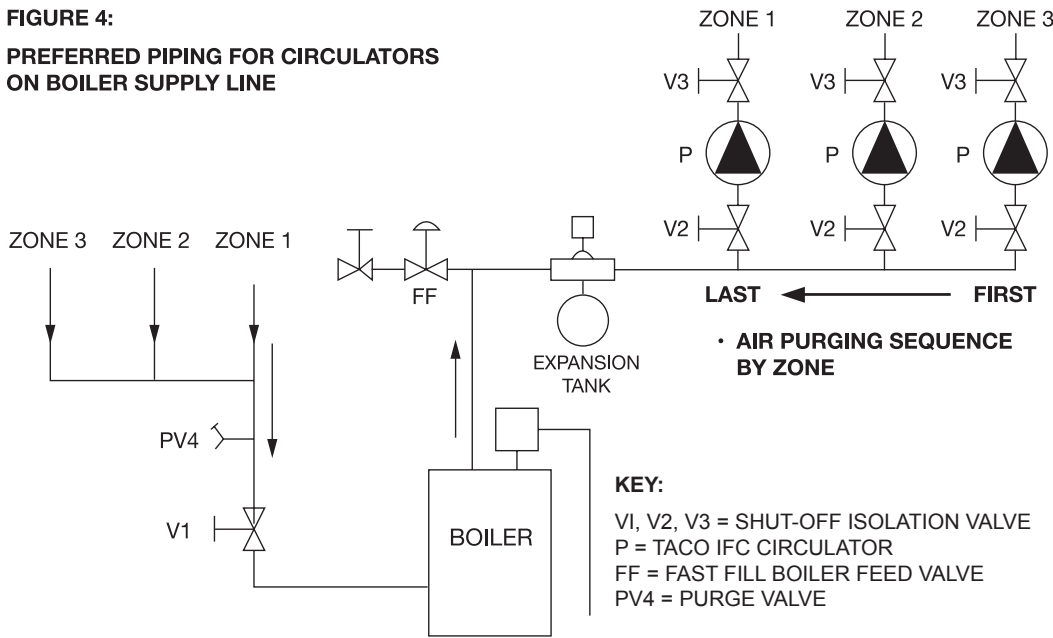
FIGURE 4:

PREFERRED PIPING FOR CIRCULATORS ON BOILER SUPPLY LINE

ZONE 1
V3
P
V2

ZONE 2
V3
P
V2

ZONE 3
V3
P
V2

ZONE 3 ZONE 2 ZONE 1

FF

LAST FIRST

EXPANSION TANK

· AIR PURGING SEQUENCE BY ZONE

PV4

V1

BOILER

KEY:

VI, V2, V3 = SHUT-OFF ISOLATION VALVE
P = TACO IFC CIRCULATOR
FF = FAST FILL BOILER FEED VALVE
PV4 = PURGE VALVE